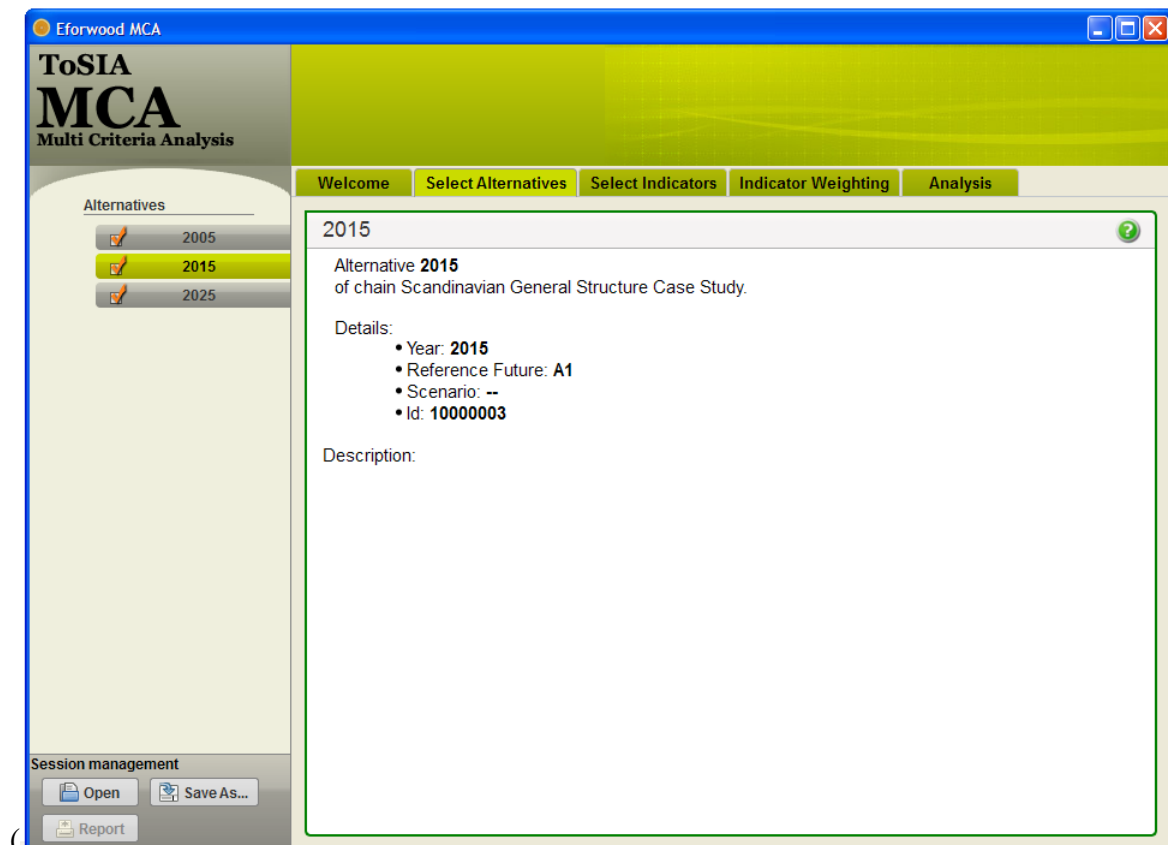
Eforwood MCA

ToSIA
MCA
Multi Criteria Analysis

Welcome | Select Alternatives | Select Indicators | Indicator Weighting | Analysis

Alternatives
2005
2015
2025

2015

Alternative **2015**
of chain Scandinavian General Structure Case Study.

Details:
• Year: **2015**
• Reference Future: **A1**
• Scenario: **--**
• Id: **10000003**

Description:

Session management
Open
Save As...
Report

(